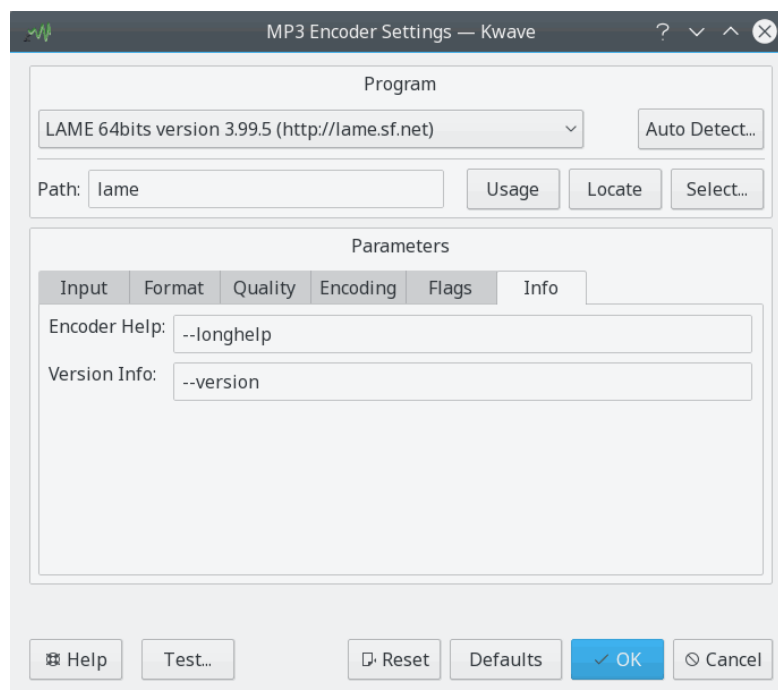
MP3 Encoder Settings — Kwave

Program

LAME 64bits version 3.99.5 (http://lame.sf.net)

Auto Detect...

Path: lame

Usage

Locate

Select...

Parameters

Input | Format | Quality | Encoding | Flags | Info

Encoder Help: --longhelp

Version Info: --version

Help

Test...

Reset

Defaults

OK

Cancel